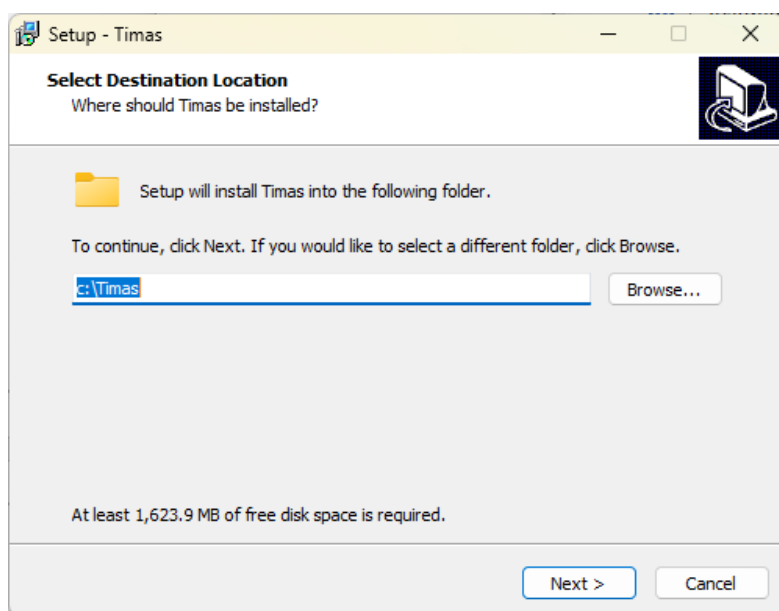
Setup - Timas

Select Destination Location
Where should Timas be installed?

Setup will install Timas into the following folder.

To continue, click Next. If you would like to select a different folder, click Browse.

c:\Timas

Browse...

At least 1,623.9 MB of free disk space is required.

Next >

Cancel